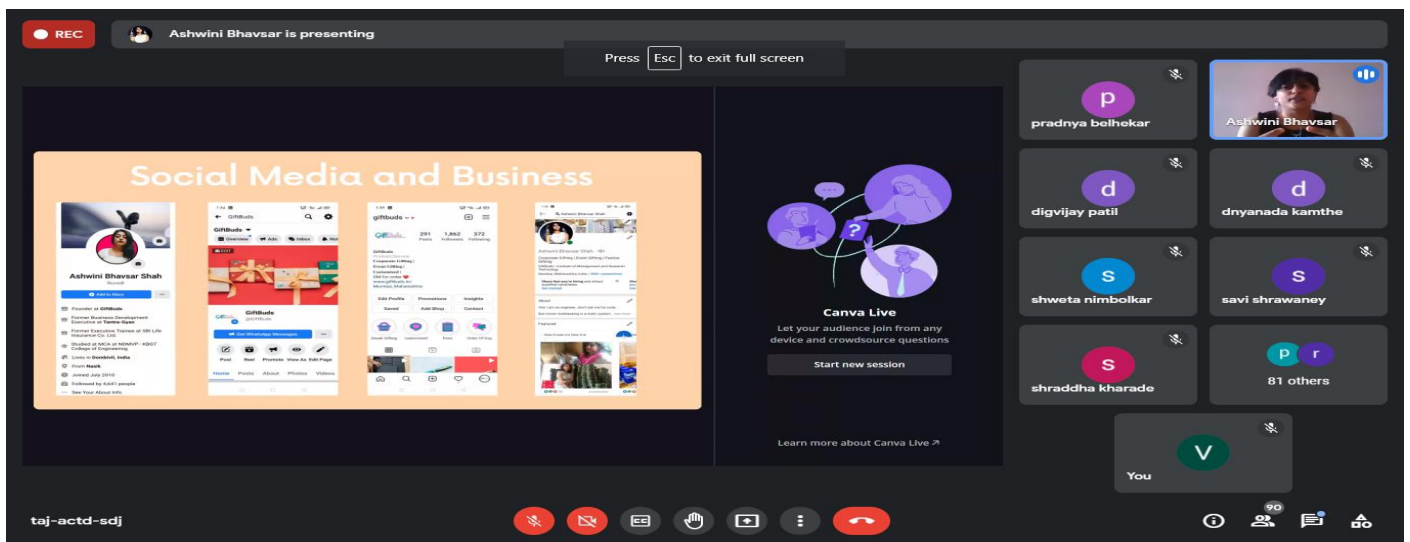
REC

Ashwini Bhavsar is presenting

Press Esc to exit full screen

Social Media and Business

Ashwini Bhavsar Shah

GiftBuds

gifbuds

291 Posts 1,862 Followers 372 Following

Ashwini Bhavsar Shah

GiftBuds

Post Reel Promote View As Edit Page

Home Posts About Photos Videos

Edit Profile Promotions Insights

Saved Add Shop Contact

Canva Live

Let your audience join from any device and crowdsource questions

Start new session

Learn more about Canva Live ↗

p
pradnya belhekar

Ashwini Bhavsar

d
digvijay patil

d
dnyanada kamthe

s
shweta nimbolkar

s
savi shrawaney

s
shraddha kharade

p r
81 others

V
You

taj-actd-sdj

90